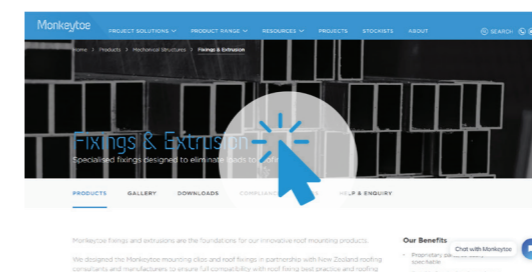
Monkeytoe

PROJECT SOLUTIONS ∨ PRODUCT RANGE ∨ RESOURCES ∨ PROJECTS STOCKISTS ABOUT

SEARCH

Home > Products > Mechanical Structures > Fixings & Extrusion

Fixings & Extrusion

Specialised fixings designed to eliminate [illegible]

PRODUCTS GALLERY DOWNLOADS COMPLIANCE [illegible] HELP & ENQUIRY

Monkeytoe fixings and extrusions are the foundations for our innovative roof mounting products.

We designed the Monkeytoe mounting clips and roof fixings in partnership with New Zealand roofing consultants and manufacturers to ensure full compatibility with roof fixing best practice and roofing

Our Benefits

Proprietary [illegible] specialise

Chat with Monkeytoe